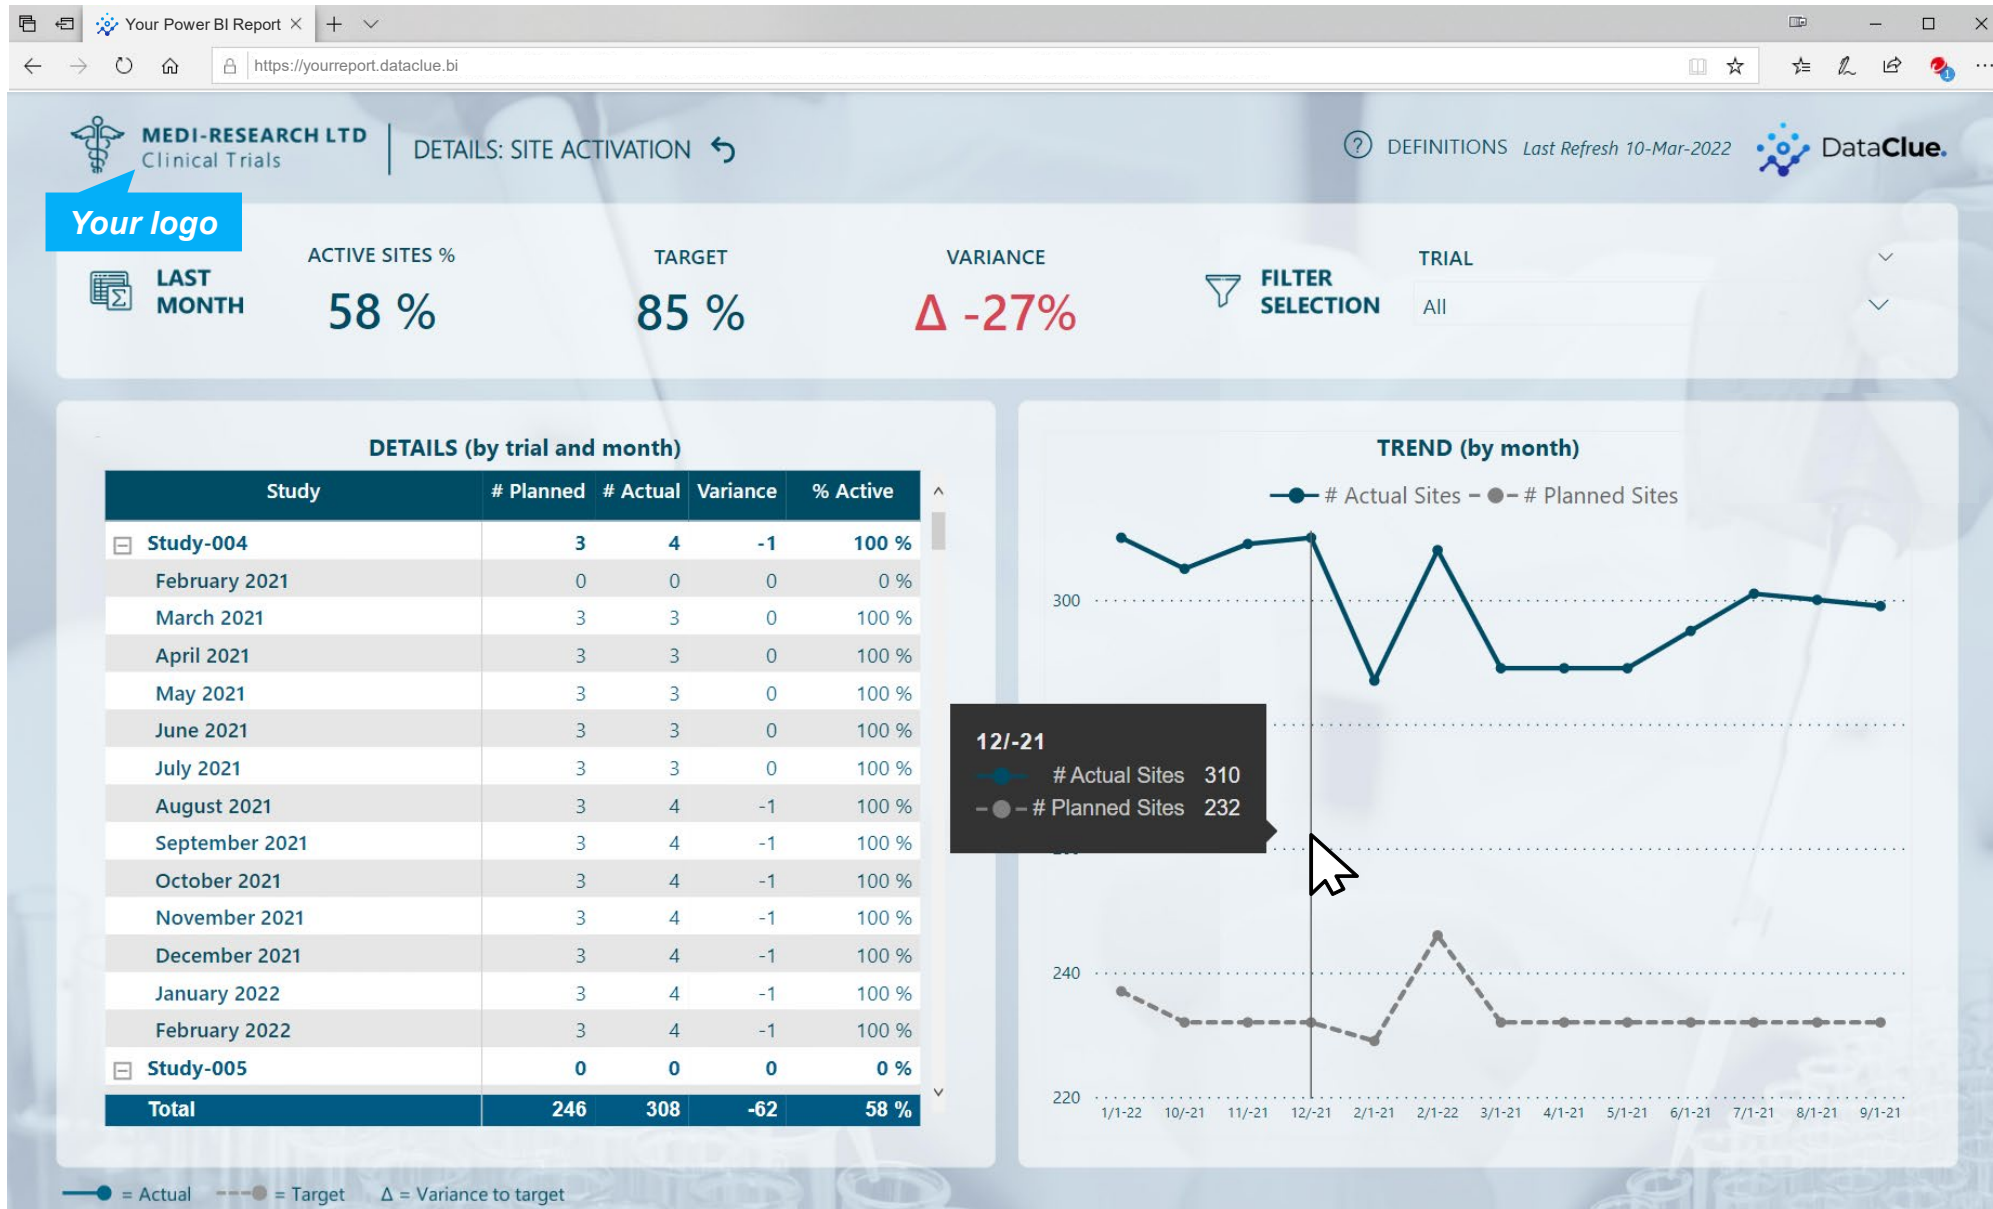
Your Power BI Report

https://yourreport.dataclue.bi

MEDI-RESEARCH LTD
Clinical Trials

Your logo

DETAILS: SITE ACTIVATION

DEFINITIONS Last Refresh 10-Mar-2022

DataClue.

LAST MONTH

ACTIVE SITES %
58 %

TARGET
85 %

VARIANCE
Δ -27%

FILTER SELECTION

TRIAL
All

DETAILS (by trial and month)

| Study | # Planned | # Actual | Variance | % Active |
|---|---|---|---|---|
| Study-004 | 3 | 4 | -1 | 100 % |
| February 2021 | 0 | 0 | 0 | 0 % |
| March 2021 | 3 | 3 | 0 | 100 % |
| April 2021 | 3 | 3 | 0 | 100 % |
| May 2021 | 3 | 3 | 0 | 100 % |
| June 2021 | 3 | 3 | 0 | 100 % |
| July 2021 | 3 | 3 | 0 | 100 % |
| August 2021 | 3 | 4 | -1 | 100 % |
| September 2021 | 3 | 4 | -1 | 100 % |
| October 2021 | 3 | 4 | -1 | 100 % |
| November 2021 | 3 | 4 | -1 | 100 % |
| December 2021 | 3 | 4 | -1 | 100 % |
| January 2022 | 3 | 4 | -1 | 100 % |
| February 2022 | 3 | 4 | -1 | 100 % |
| Study-005 | 0 | 0 | 0 | 0 % |
| Total | 246 | 308 | -62 | 58 % |

TREND (by month)

# Actual Sites # Planned Sites

300
240
220

12/-21
# Actual Sites 310
# Planned Sites 232

1/1-22 10/-21 11/-21 12/-21 2/1-21 2/1-22 3/1-21 4/1-21 5/1-21 6/1-21 7/1-21 8/1-21 9/1-21

= Actual = Target Δ = Variance to target